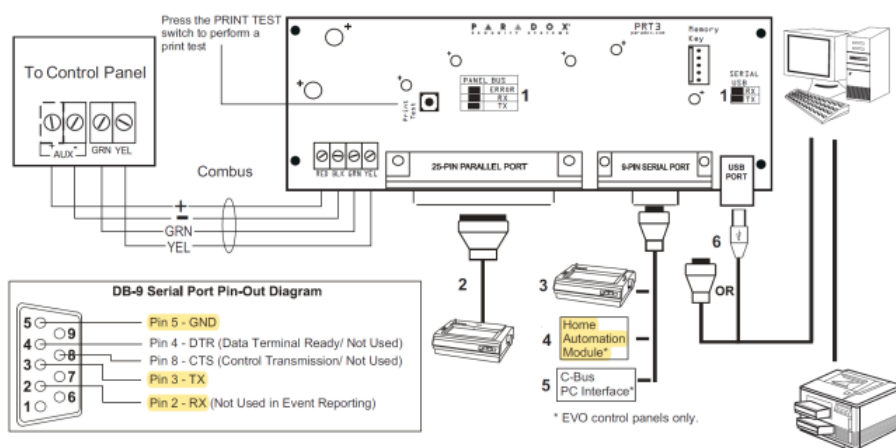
Press the PRINT TEST switch to perform a print test

PARADOX SECURITY SYSTEMS

PRT3

Memory Key

To Control Panel

AUX

GRN YEL

PANEL BUS
ERROR
RX
TX

1

SERIAL USB
RX
TX

1

Print Test

RED BLK GRN YEL

25-PIN PARALLEL PORT

9-PIN SERIAL PORT

USB PORT

Combus

+
−
GRN
YEL

2

3

6

OR

DB-9 Serial Port Pin-Out Diagram

5 9
4
3 8
2 7
1 6

Pin 5 - GND
Pin 4 - DTR (Data Terminal Ready/ Not Used)
Pin 8 - CTS (Control Transmission/ Not Used)
Pin 3 - TX
Pin 2 - RX (Not Used in Event Reporting)

4 Home Automation Module*

5 C-Bus PC Interface*

* EVO control panels only.